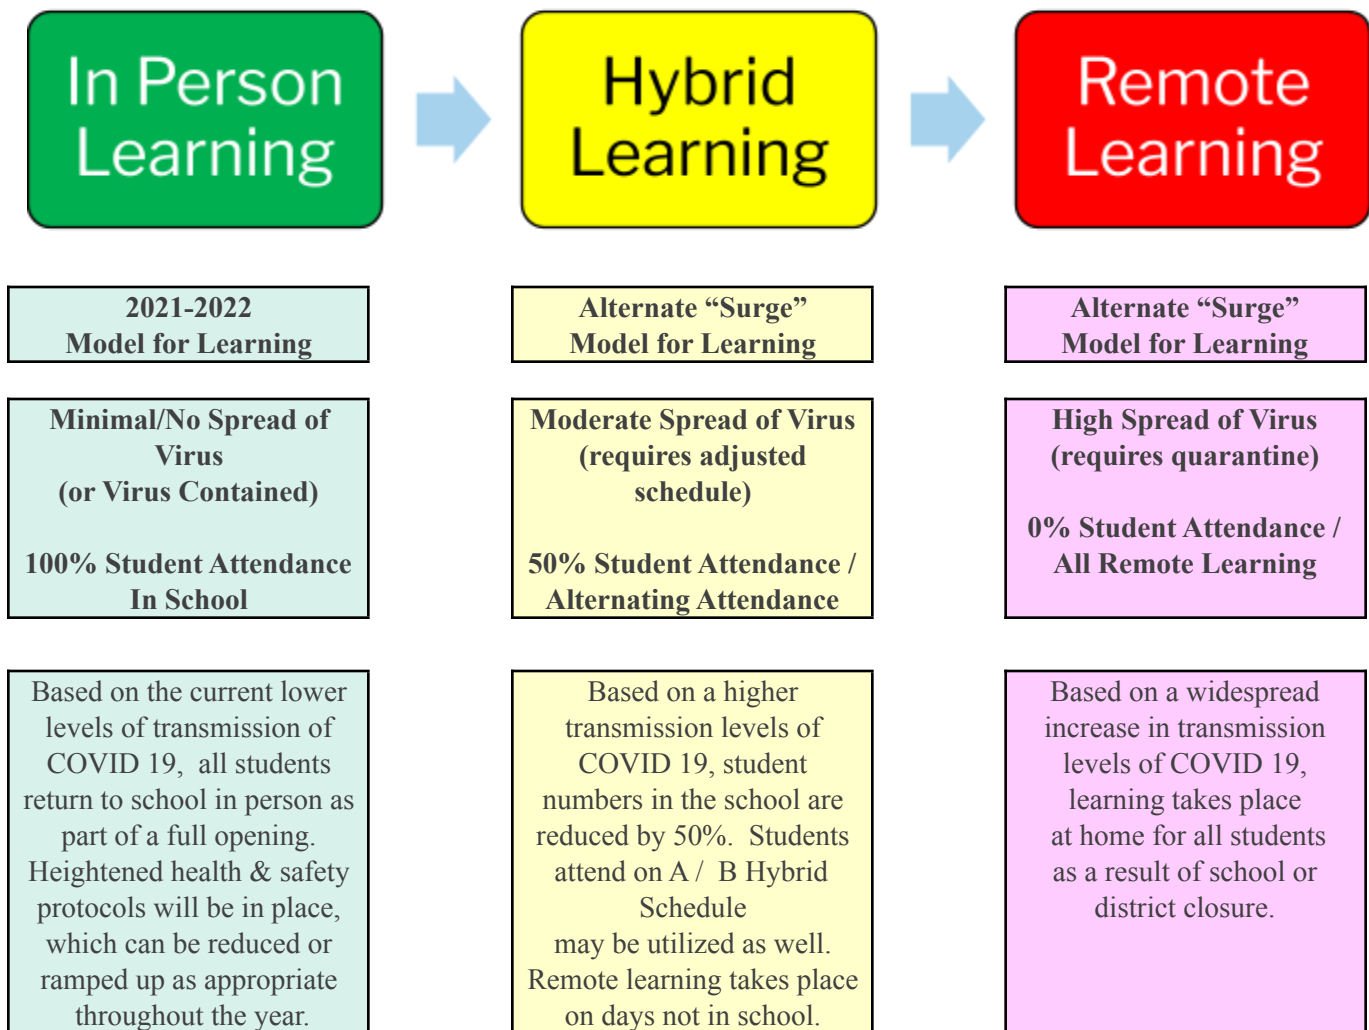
In Person Learning

Hybrid Learning

Remote Learning

2021-2022
Model for Learning

Minimal/No Spread of Virus
(or Virus Contained)

100% Student Attendance In School

Based on the current lower levels of transmission of COVID 19, all students return to school in person as part of a full opening. Heightened health & safety protocols will be in place, which can be reduced or ramped up as appropriate throughout the year.

Alternate “Surge”
Model for Learning

Moderate Spread of Virus
(requires adjusted schedule)

50% Student Attendance / Alternating Attendance

Based on a higher transmission levels of COVID 19, student numbers in the school are reduced by 50%. Students attend on A / B Hybrid Schedule
may be utilized as well.
Remote learning takes place on days not in school.

Alternate “Surge”
Model for Learning

High Spread of Virus
(requires quarantine)

0% Student Attendance / All Remote Learning

Based on a widespread increase in transmission levels of COVID 19, learning takes place at home for all students as a result of school or district closure.